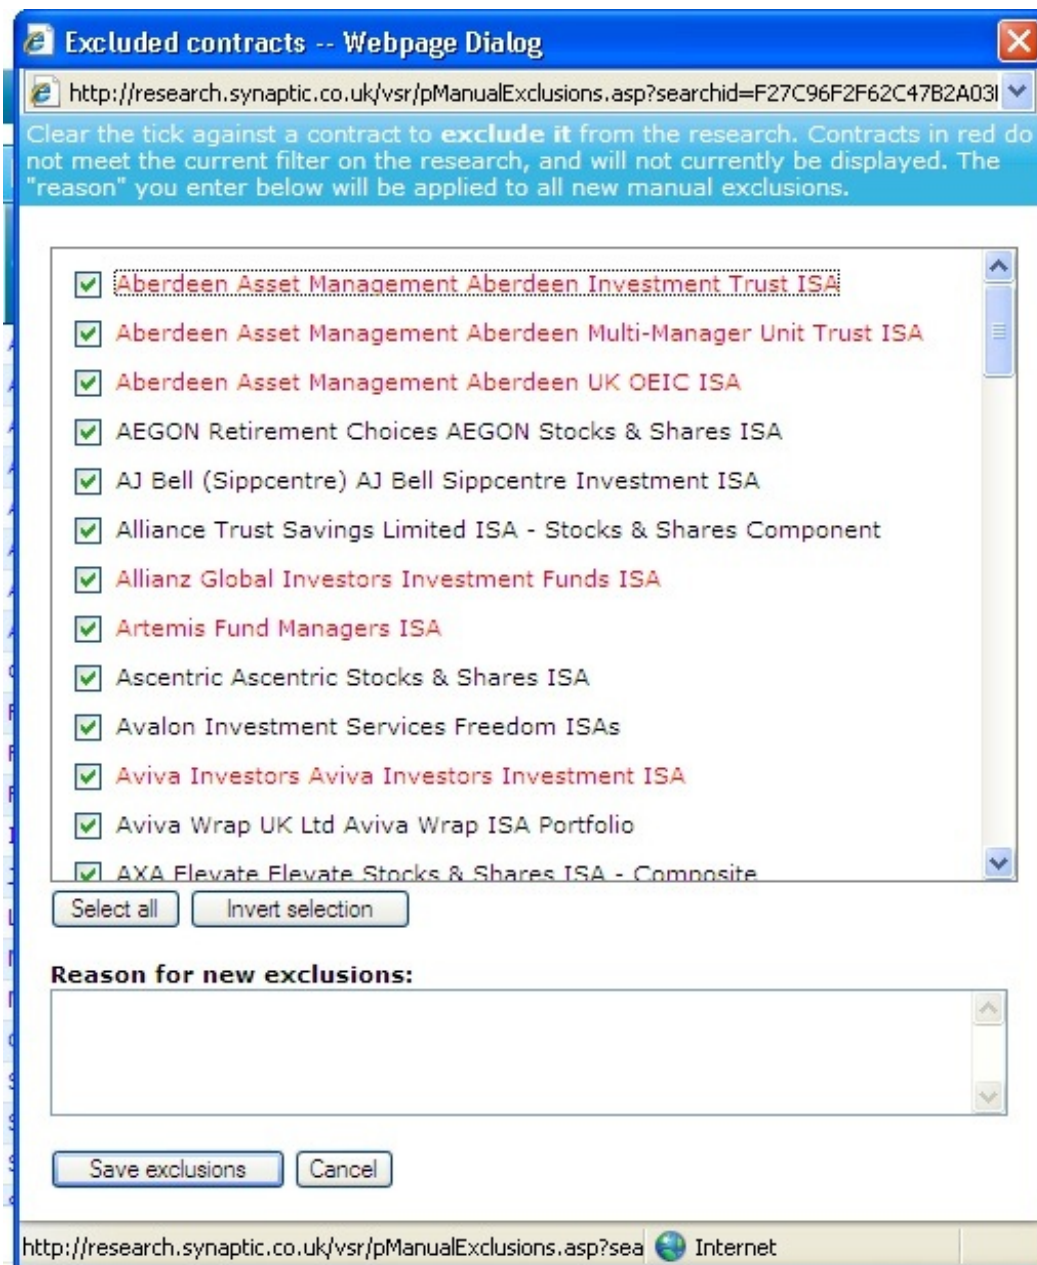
Excluded contracts -- Webpage Dialog

http://research.synaptic.co.uk/vsr/pManualExclusions.asp?searchid=F27C96F2F62C47B2A03I

Clear the tick against a contract to **exclude it** from the research. Contracts in red do not meet the current filter on the research, and will not currently be displayed. The "reason" you enter below will be applied to all new manual exclusions.

Aberdeen Asset Management Aberdeen Investment Trust ISA
Aberdeen Asset Management Aberdeen Multi-Manager Unit Trust ISA
Aberdeen Asset Management Aberdeen UK OEIC ISA
AEGON Retirement Choices AEGON Stocks & Shares ISA
AJ Bell (Sippcentre) AJ Bell Sippcentre Investment ISA
Alliance Trust Savings Limited ISA - Stocks & Shares Component
Allianz Global Investors Investment Funds ISA
Artemis Fund Managers ISA
Ascentric Ascentric Stocks & Shares ISA
Avalon Investment Services Freedom ISAs
Aviva Investors Aviva Investors Investment ISA
Aviva Wrap UK Ltd Aviva Wrap ISA Portfolio
AXA Elevate Elevate Stocks & Shares ISA - Composite

Select all
Invert selection

Reason for new exclusions:

Save exclusions
Cancel

http://research.synaptic.co.uk/vsr/pManualExclusions.asp?sea
Internet